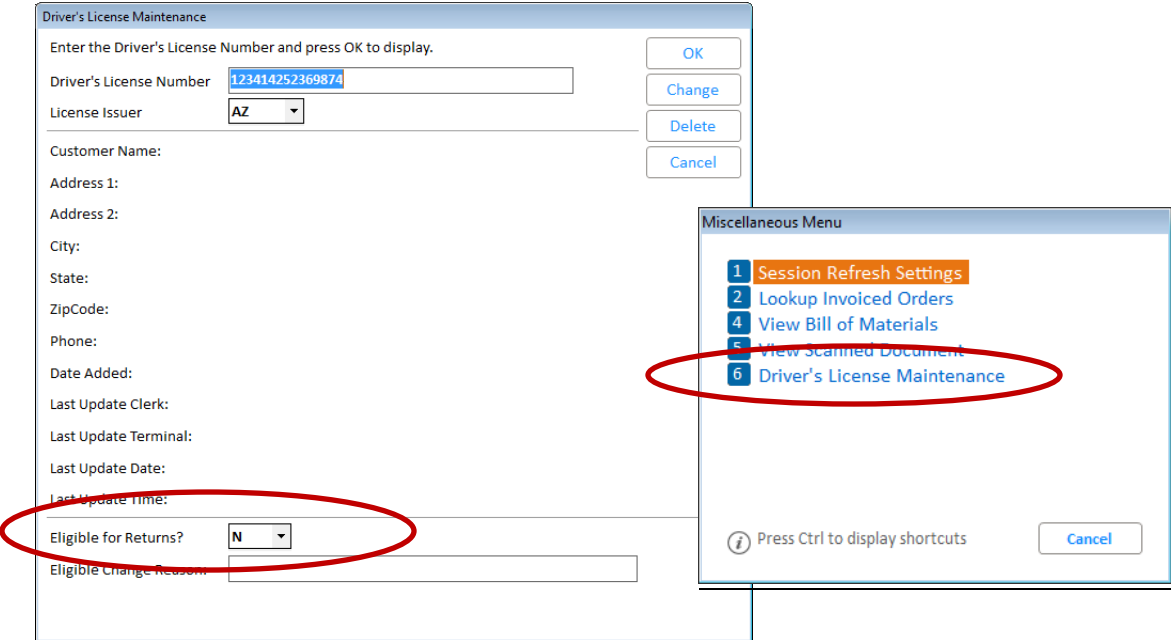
Driver's License Maintenance

Enter the Driver's License Number and press OK to display.

Driver's License Number 123414252369874

License Issuer AZ

OK

Change

Delete

Cancel

Customer Name:

Address 1:

Address 2:

City:

State:

ZipCode:

Phone:

Date Added:

Last Update Clerk:

Last Update Terminal:

Last Update Date:

Last Update Time:

Eligible for Returns? N

Eligible Change Reason:

Miscellaneous Menu

1 Session Refresh Settings
2 Lookup Invoiced Orders
4 View Bill of Materials
5 View Scanned Document
6 Driver's License Maintenance

Press Ctrl to display shortcuts

Cancel